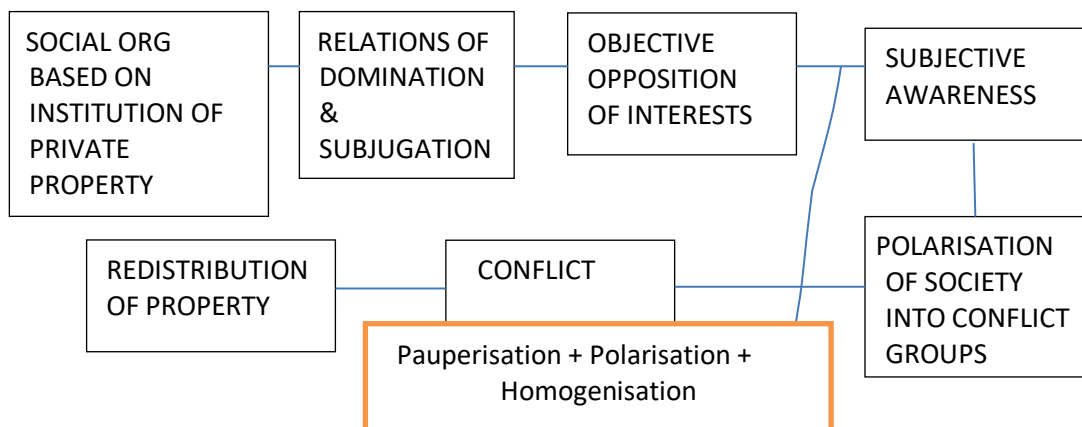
SOCIAL ORG BASED ON INSTITUTION OF PRIVATE PROPERTY

RELATIONS OF DOMINATION & SUBJUGATION

OBJECTIVE OPPOSITION OF INTERESTS

SUBJECTIVE AWARENESS

POLARISATION OF SOCIETY INTO CONFLICT GROUPS

CONFLICT

REDISTRIBUTION OF PROPERTY

Pauperisation + Polarisation + Homogenisation